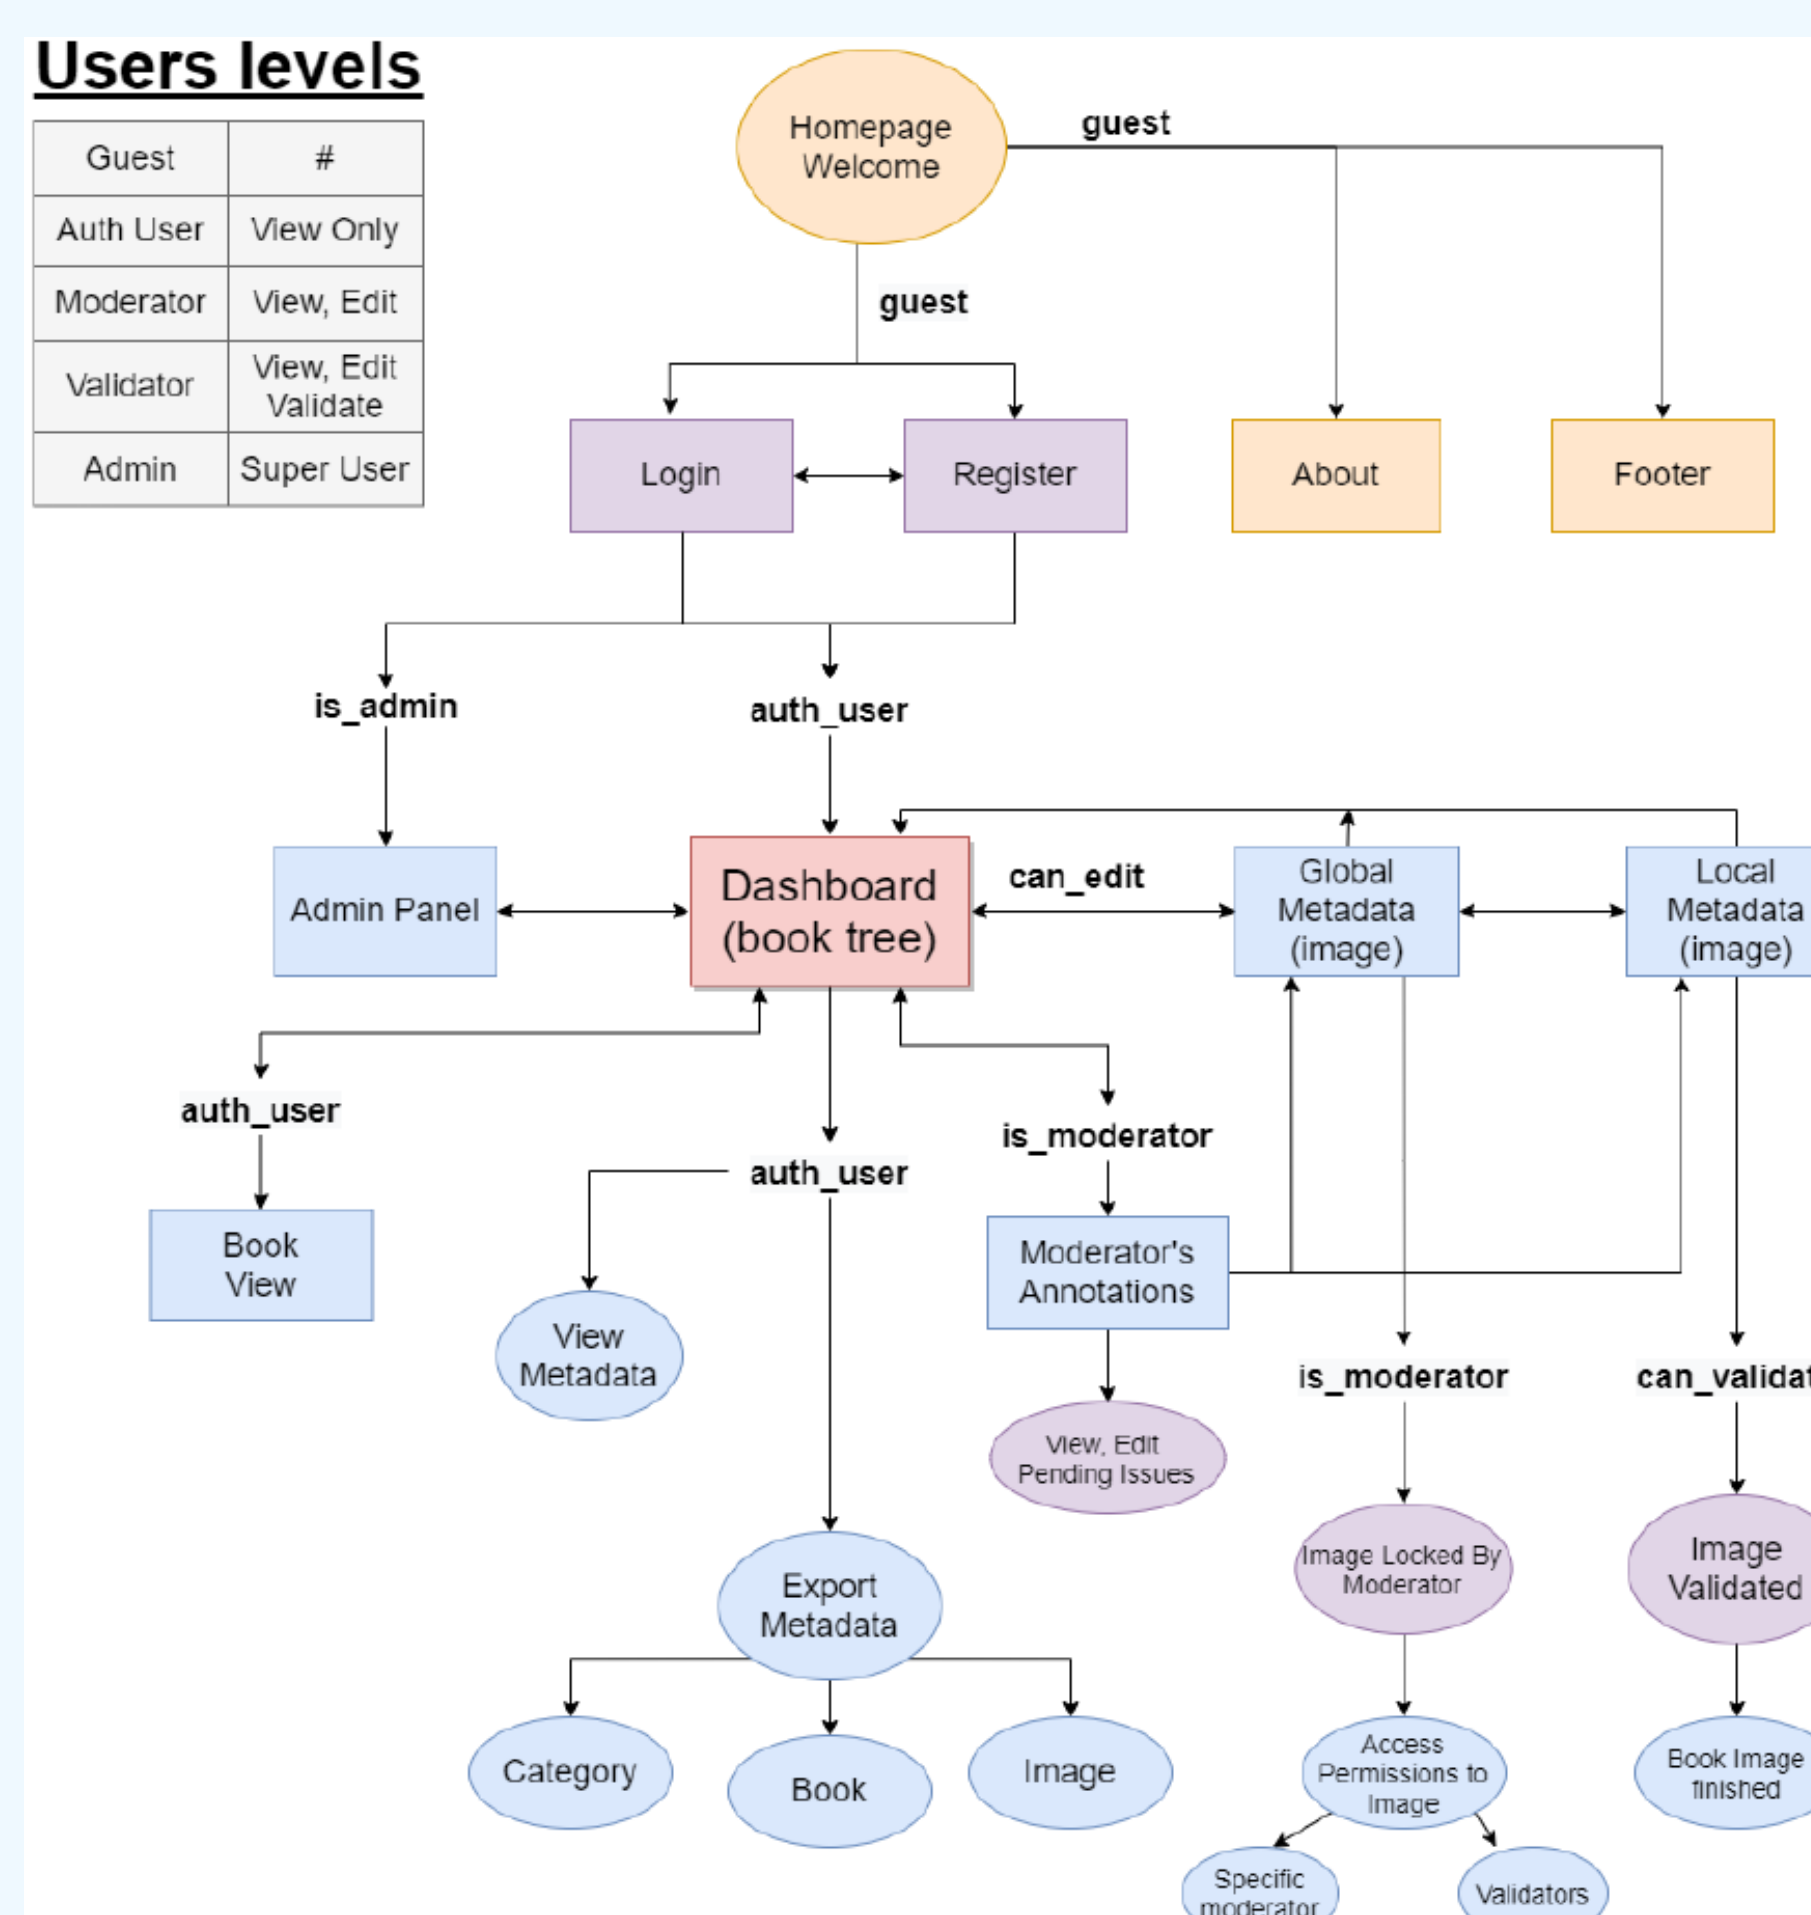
Users levels

| Guest | # |
|---|---|
| Auth User | View Only |
| Moderator | View, Edit |
| Validator | View, Edit Validate |
| Admin | Super User |

Homepage Welcome

guest

guest

Login

Register

About

Footer

is_admin

auth_user

Admin Panel

Dashboard (book tree)

can_edit

Global Metadata (image)

Local Metadata (image)

auth_user

auth_user

is_moderator

Book View

View Metadata

Moderator's Annotations

is_moderator

can_validat

View, Edit Pending Issues

Export Metadata

Image Locked By Moderator

Image Validated

Category

Book

Image

Access Permissions to Image

Book Image finished

Specific moderator

Validators